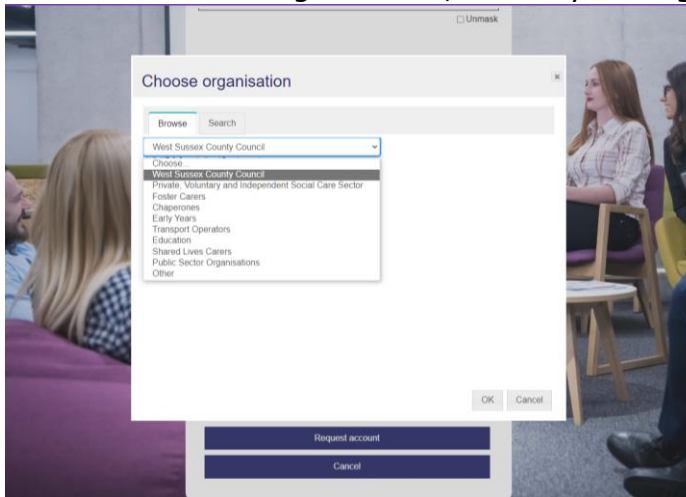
Unmask

Choose organisation

×

Browse

Search

West Sussex County Council

Choose...
West Sussex County Council
Private, Voluntary and Independent Social Care Sector
Foster Carers
Chaperones
Early Years
Transport Operators
Education
Shared Lives Carers
Public Sector Organisations
Other

OK

Cancel

Request account

Cancel